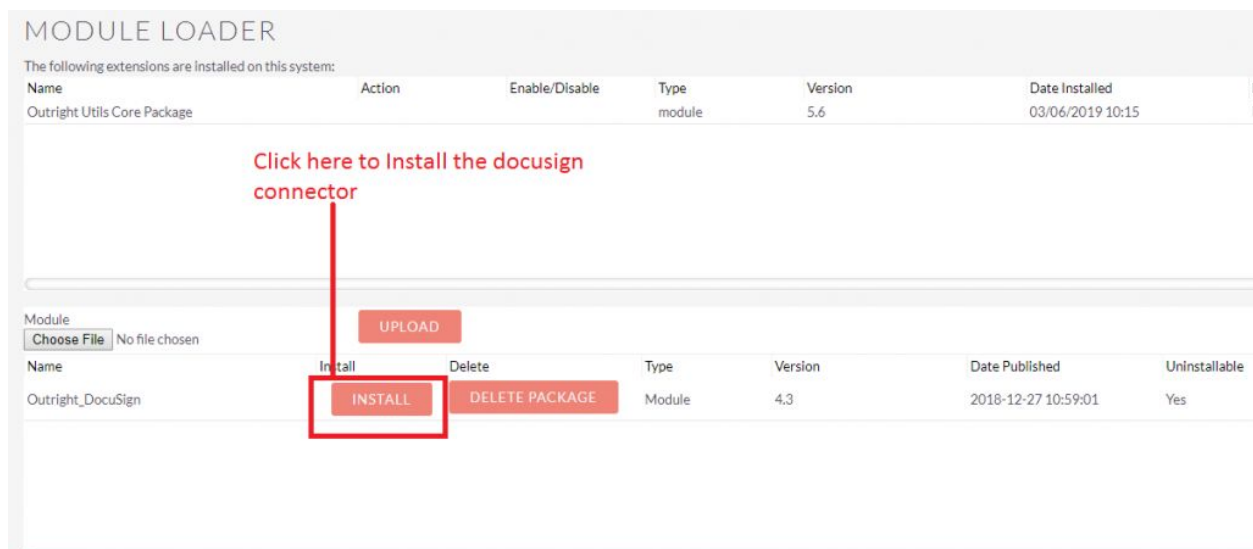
MODULE LOADER

The following extensions are installed on this system:

| Name | Action | Enable/Disable | Type | Version | Date Installed |
|---|---|---|---|---|---|
| Outright Utils Core Package | | | module | 5.6 | 03/06/2019 10:15 |

Click here to Install the docusign connector

Module

Choose File No file chosen

UPLOAD

| Name | Install | Delete | Type | Version | Date Published | Uninstallable |
|---|---|---|---|---|---|---|
| Outright_DocuSign | INSTALL | DELETE PACKAGE | Module | 4.3 | 2018-12-27 10:59:01 | Yes |